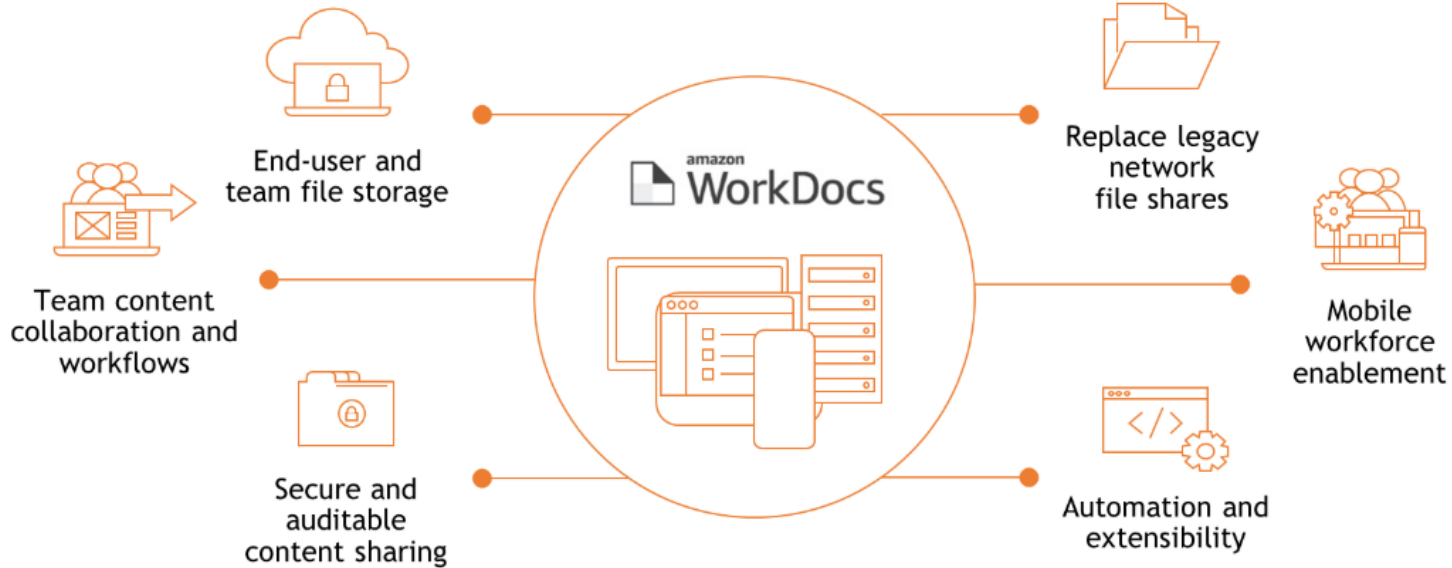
amazon WorkDocs

End-user and team file storage

Team content collaboration and workflows

Secure and auditable content sharing

Replace legacy network file shares

Mobile workforce enablement

Automation and extensibility